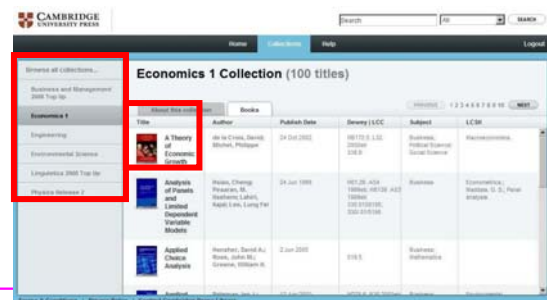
CAMBRIDGE UNIVERSITY PRESS

Search | All | SEARCH

Home | Collections | Help | Logout

Browse all collections...

Business and Management 2008 Top Up

Economics 1

Engineering

Environmental Science

Linguistics 2008 Top Up

Physics Release 2

Economics 1 Collection (100 titles)

About this collection | Books

PREVIOUS 1 2 3 4 5 6 7 8 9 10 NEXT

| Title | Author | Publish Date | Dewey \| LCC | Subject | LCSH |
|---|---|---|---|---|---|
| A Theory of Economic Growth | de la Croix, David; Michel, Philippe | 24 Oct 2002 | HB170.5 .L32 2002eb 338.9 | Business; Political Science; Social Science | Macroeconomics |
| Analysis of Panels and Limited Dependent Variable Models | Hsiao, Cheng; Pesaran, M. Hashem; Lahiri, Kajal; Lee, Lung Fei | 24 Jun 1999 | HB139 .A54 1999eb; HB139 .A53 1999eb 330.0151195; 330.015195 | Business | Econometrics; Maddala, G. S.; Panel analysis |
| Applied Choice Analysis | Hensher, David A.; Rose, John M.; Greene, William H. | 2 Jun 2005 | 519.5 | Business; Mathematics | |

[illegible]